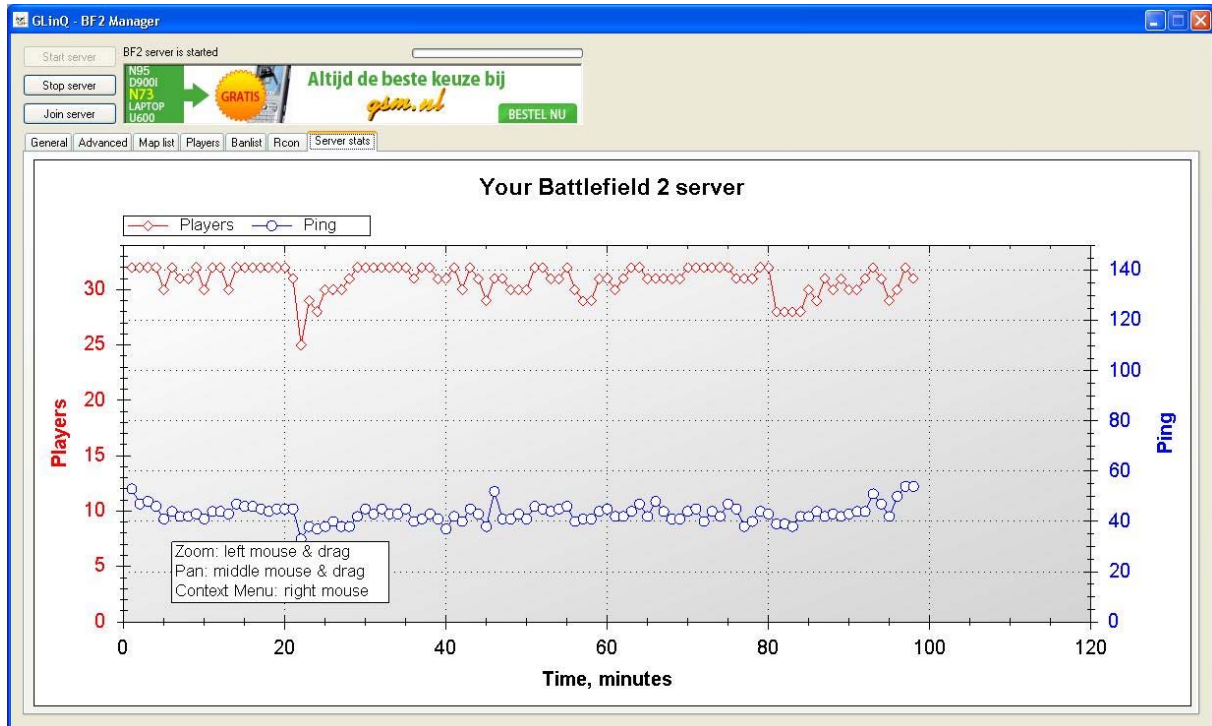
GLinQ - BF2 Manager

Start server
BF2 server is started
Stop server
Join server

N95
D900I
N73
LAPTOP
U600
GRATIS
Altijd de beste keuze bij
gsm.nl
BESTEL NU

General | Advanced | Map list | Players | Banlist | Rcon | Server stats

Your Battlefield 2 server

Players Ping

Players
30
25
20
15
10
5
0

Ping
140
120
100
80
60
40
20
0

0 20 40 60 80 100 120
Time, minutes

Zoom: left mouse & drag
Pan: middle mouse & drag
Context Menu: right mouse